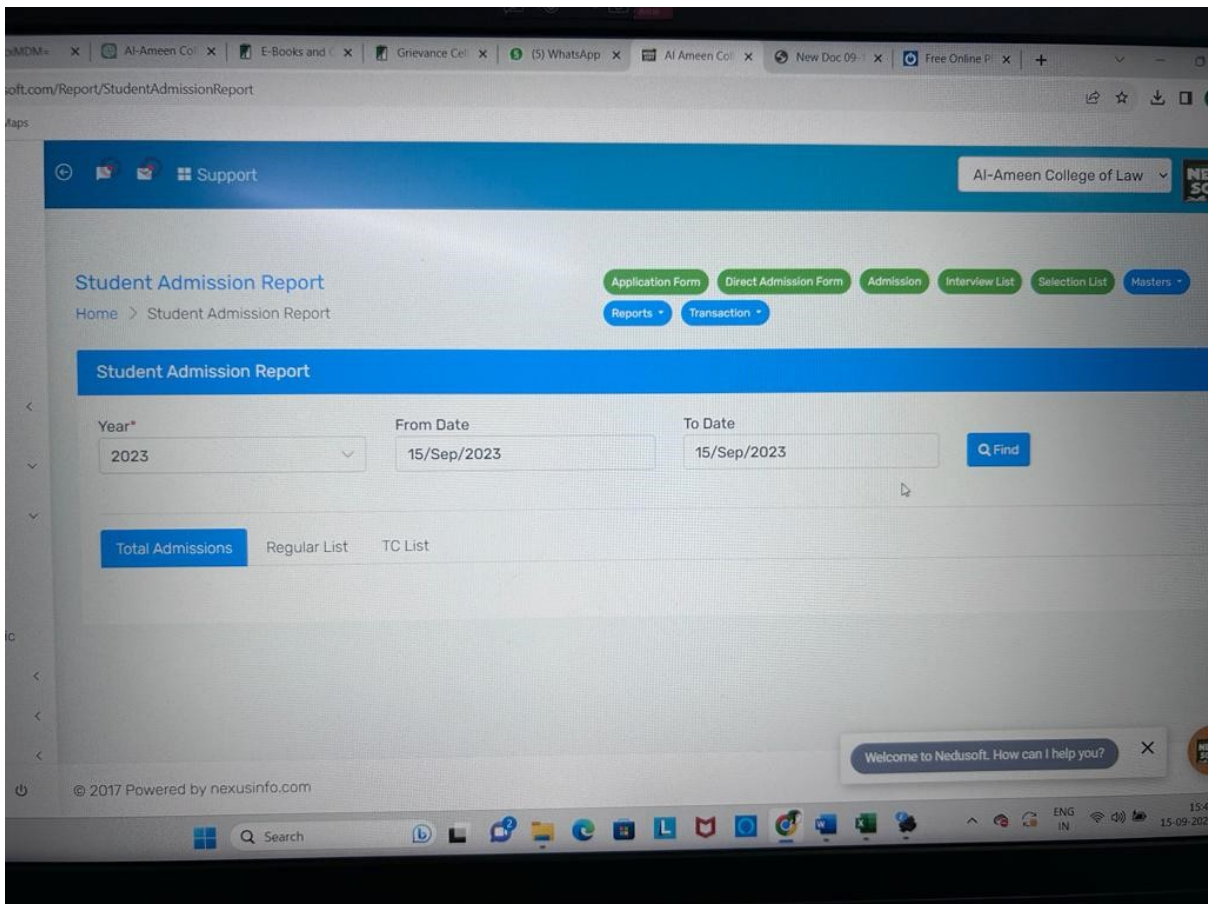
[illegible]MDM | Al-Ameen Col | E-Books and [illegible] | Grievance Cel | (5) WhatsApp | Al Ameen Col | New Doc 09-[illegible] | Free Online P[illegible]

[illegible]oft.com/Report/StudentAdmissionReport

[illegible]aps

Support

Al-Ameen College of Law

Student Admission Report

Home > Student Admission Report

Application Form | Direct Admission Form | Admission | Interview List | Selection List | Masters | Reports | Transaction

Student Admission Report

Year*
2023

From Date
15/Sep/2023

To Date
15/Sep/2023

Find

Total Admissions | Regular List | TC List

Welcome to Nedusoft. How can I help you?

© 2017 Powered by nexusinfo.com

Search

ENG IN

15:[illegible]
15-09-202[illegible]